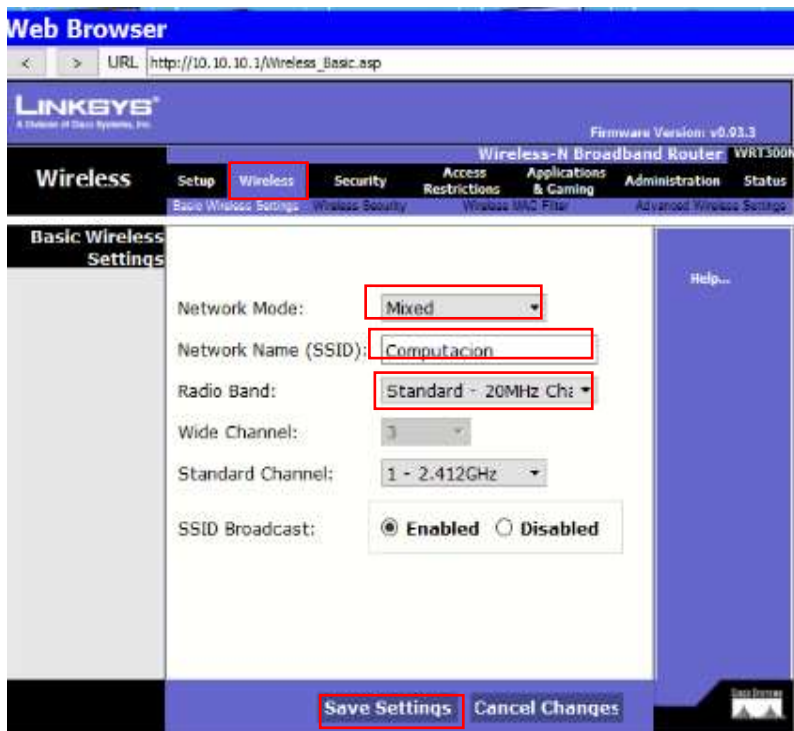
Web Browser

< > URL http://10.10.10.1/Wireless_Basic.asp

LINKSYS
A Division of Cisco Systems, Inc.

Firmware Version: v0.93.3

Wireless-N Broadband Router WRT300N

Wireless

Setup Wireless Security Access Restrictions Applications & Gaming Administration Status

Basic Wireless Settings Wireless Security Wireless MAC Filter Advanced Wireless Settings

Basic Wireless Settings

Help...

Network Mode: Mixed

Network Name (SSID): Computacion

Radio Band: Standard - 20MHz Cha

Wide Channel: 3

Standard Channel: 1 - 2.412GHz

SSID Broadcast: Enabled Disabled

Save Settings Cancel Changes

Cisco Systems